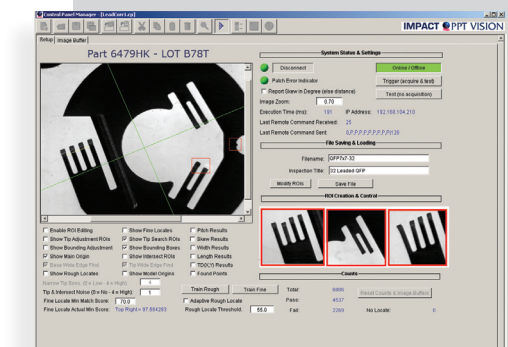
Control Panel Manager - [LeadCert.cpj]

IMPACT PPT VISION

Setup | Image Buffer

Part 6479HK - LOT B78T

System Status & Settings

Disconnect

Online / Offline

Patch Error Indicator

Trigger (acquire & test)

Report Skew In Degree (else distance)

Test (no acquisition)

Image Zoom: 0.70

Execution Time (ms): 191 IP Address: 192.168.104.210

Last Remote Command Received: 25

Last Remote Command Sent: 0,P,P,P,P,P,P,P,P,P,P,Pt126

File Saving & Loading

Filename: QFP7x7-32

Inspection Title: 32 Leaded QFP

Modify ROIs

Save File

ROI Creation & Control

Enable ROI Editing
Show Tip Adjustment ROIs
Show Bounding Adjustment
Show Main Origin
Show Wide Edge Find
Show Rough Locates
Narrow Tip Skew, (0 = Low - 4 = High): 4
Tip & Intersect Noise (0 = No - 4 = High): 1
Fine Locate Min Match Score: 70.0
Fine Locate Actual Min Score: Top Right = 97.864283

Show Fine Locates
Show Tip Search ROIs
Show Bounding Boxes
Show Intersect ROIs
Tie Wide Edge Find
Show Model Origins

Pitch Results
Skew Results
Width Results
Length Results
TD(X,Y) Results
Found Points

Train Rough
Train Fine
Adaptive Rough Locate
Rough Locate Threshold: 55.0

Counts

Total: 6800
Pass: 4537
Fail: 2263
Reset Counts & Image Buffers
No Locate: 0